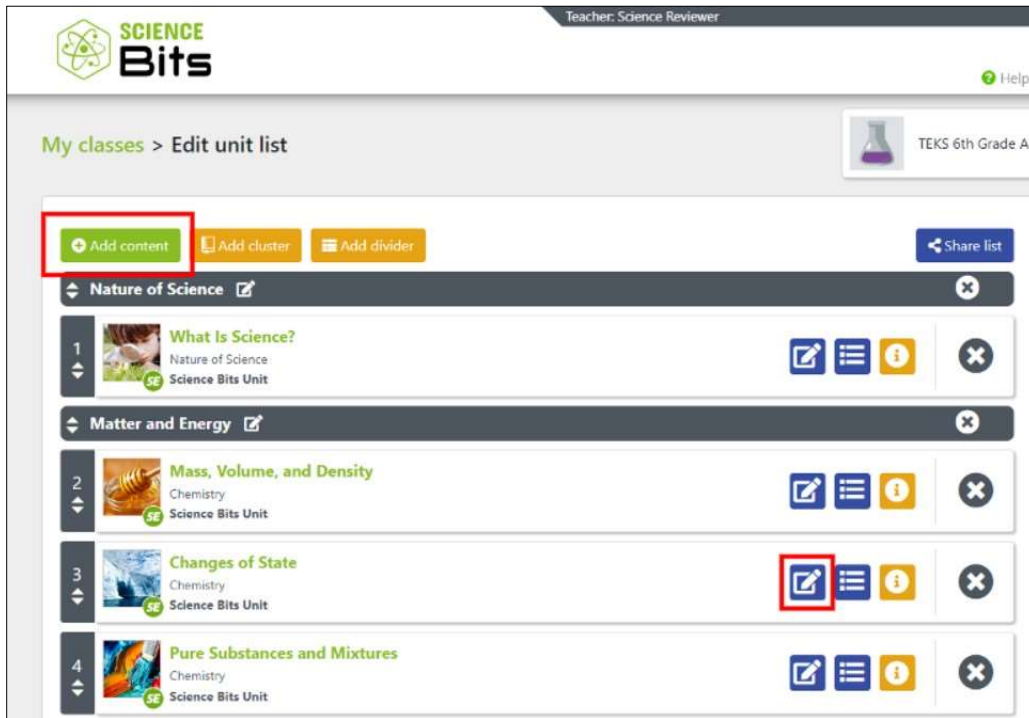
SCIENCE Bits

Teacher: Science Reviewer

Help

My classes > Edit unit list

TEKS 6th Grade A

Add content
Add cluster
Add divider
Share list

Nature of Science

1
What Is Science?
Nature of Science
SE
Science Bits Unit

Matter and Energy

2
Mass, Volume, and Density
Chemistry
SE
Science Bits Unit

3
Changes of State
Chemistry
SE
Science Bits Unit

4
Pure Substances and Mixtures
Chemistry
SE
Science Bits Unit